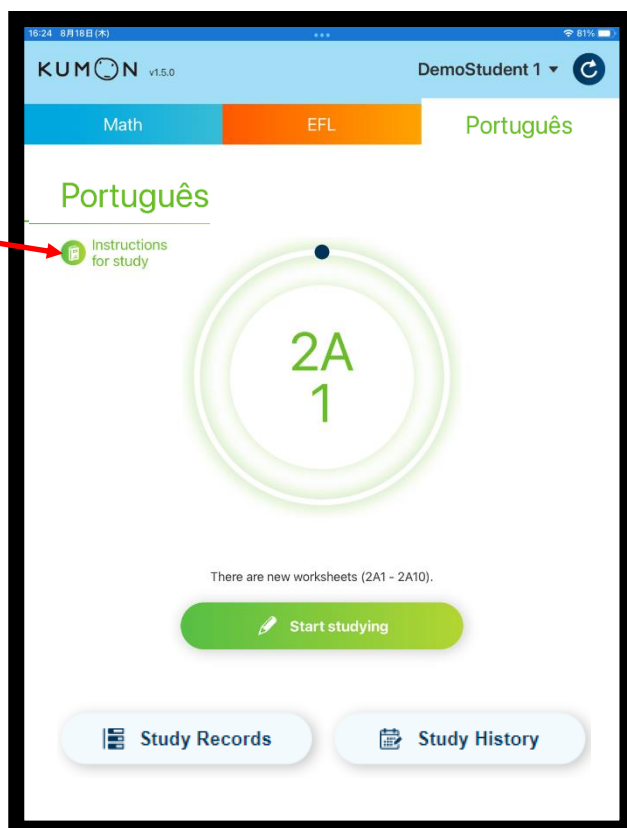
16:24 8月18日(木)

81%

KUMON v1.5.0

DemoStudent 1

Math

EFL

Português

Português

Instructions for study

2A
1

There are new worksheets (2A1 - 2A10).

Start studying

Study Records

Study History